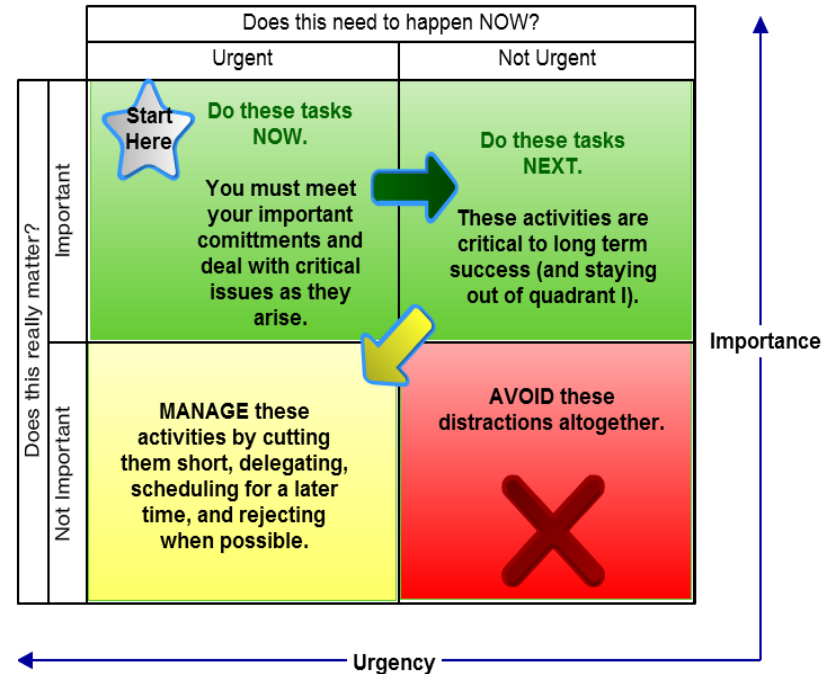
Does this need to happen NOW?

| | | Urgent | Not Urgent |
|---|---|---|---|
| Does this really matter? | Important | Start Here<br>Do these tasks NOW.<br>You must meet your important comittments and deal with critical issues as they arise. | Do these tasks NEXT.<br>These activities are critical to long term success (and staying out of quadrant I). |
| | Not Important | MANAGE these activities by cutting them short, delegating, scheduling for a later time, and rejecting when possible. | AVOID these distractions altogether. |

Importance

Urgency